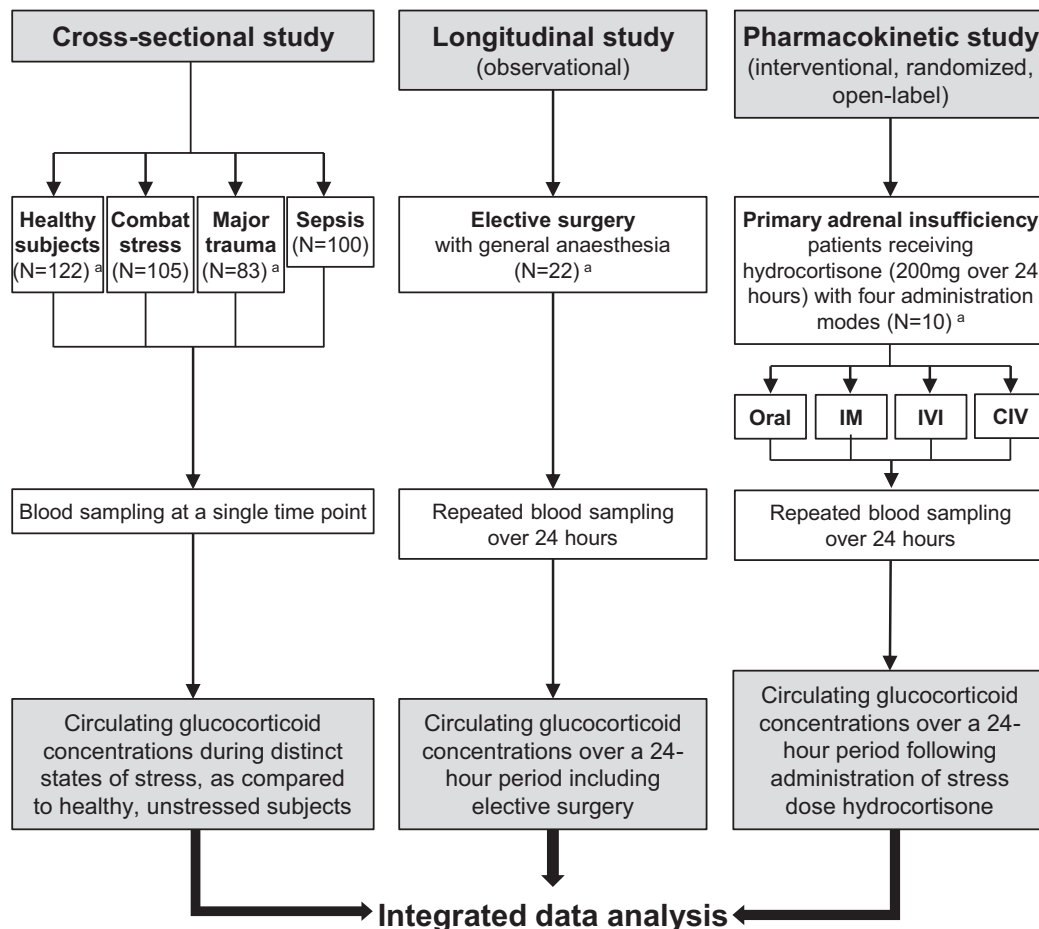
**Cross-sectional study**

**Healthy subjects** (N=122) ª

**Combat stress** (N=105)

**Major trauma** (N=83) ª

**Sepsis** (N=100)

Blood sampling at a single time point

Circulating glucocorticoid concentrations during distinct states of stress, as compared to healthy, unstressed subjects

**Longitudinal study** (observational)

**Elective surgery** with general anaesthesia (N=22) ª

Repeated blood sampling over 24 hours

Circulating glucocorticoid concentrations over a 24-hour period including elective surgery

**Pharmacokinetic study** (interventional, randomized, open-label)

**Primary adrenal insufficiency** patients receiving hydrocortisone (200mg over 24 hours) with four administration modes (N=10) ª

**Oral** **IM** **IVI** **CIV**

Repeated blood sampling over 24 hours

Circulating glucocorticoid concentrations over a 24-hour period following administration of stress dose hydrocortisone

**Integrated data analysis**